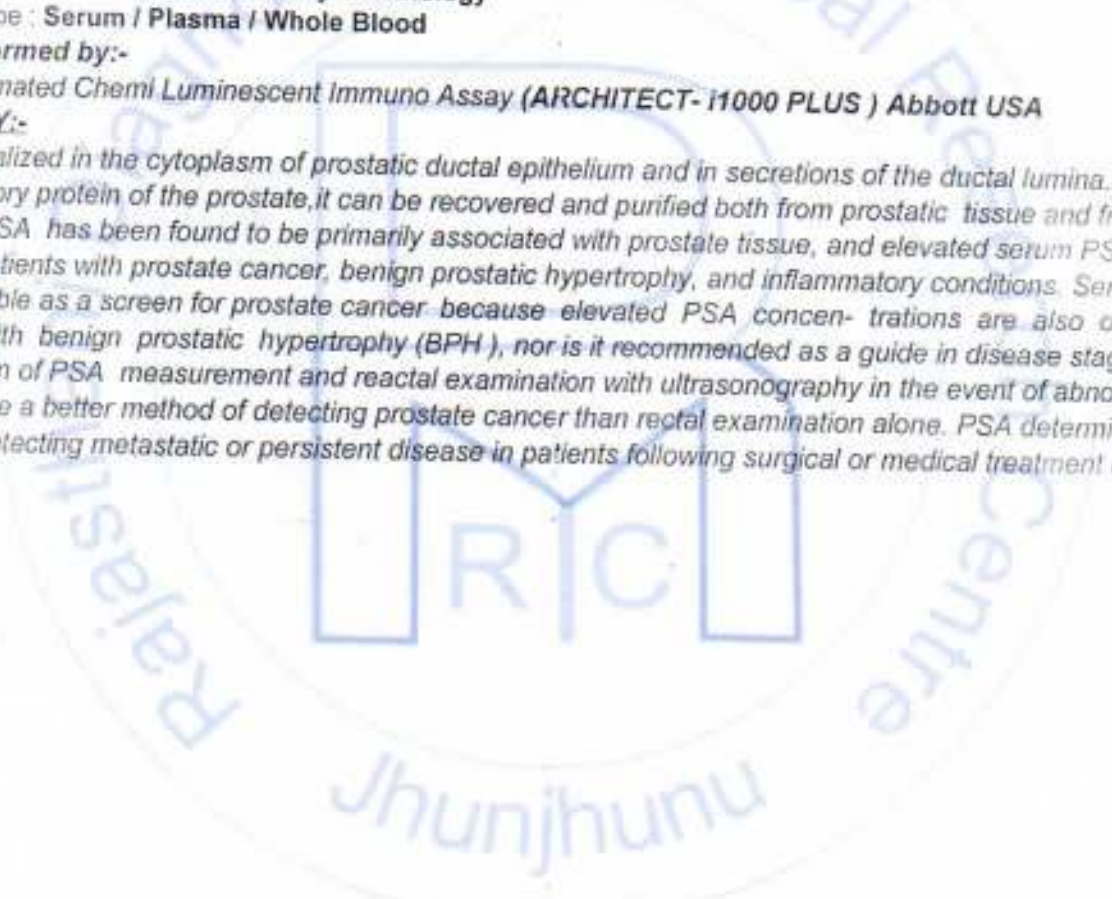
pe : Serum / Plasma / Whole Blood
rmed by:-
nated Chemi Luminescent Immuno Assay (ARCHITECT- i1000 PLUS ) Abbott USA
Y:-
alized in the cytoplasm of prostatic ductal epithelium and in secretions of the ductal lumina. ory protein of the prostate,it can be recovered and purified both from prostatic tissue and fr SA has been found to be primarily associated with prostate tissue, and elevated serum PS tients with prostate cancer, benign prostatic hypertrophy, and inflammatory conditions. Ser ble as a screen for prostate cancer because elevated PSA concen- trations are also o th benign prostatic hypertrophy (BPH ), nor is it recommended as a guide in disease sta n of PSA measurement and reactal examination with ultrasonography in the event of abno e a better method of detecting prostate cancer than rectal examination alone. PSA determi tecting metastatic or persistent disease in patients following surgical or medical treatment

RC
Jhunjhunu
Centre